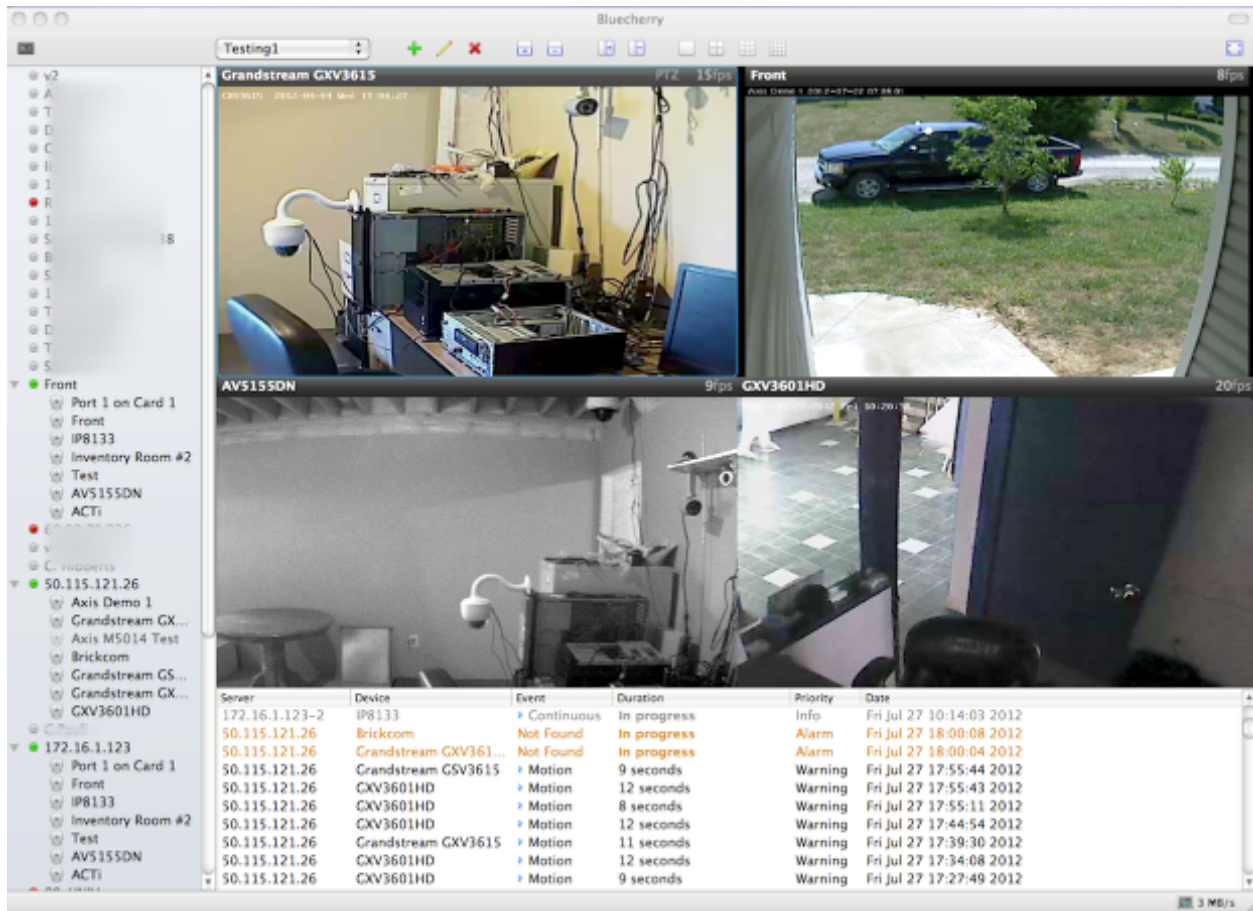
Bluecherry

Testing1

v2
A
T
D
C
I
1
R
1
S 38
B
S
1
T
D
T
S
Front
Port 1 on Card 1
Front
IP8133
Inventory Room #2
Test
AV5155DN
ACTi
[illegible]
v
C. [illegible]
50.115.121.26
Axis Demo 1
Grandstream GX...
Axis M5014 Test
Brickcom
Grandstream GS...
Grandstream GX...
GXV3601HD
C.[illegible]
172.16.1.123
Port 1 on Card 1
Front
IP8133
Inventory Room #2
Test
AV5155DN
ACTi

Grandstream GXV3615 PTZ 15fps
GXV3615 2012-05-04 Wed 17:04:27
Front 8fps
AV5155DN 9fps
GXV3601HD 20fps

| Server | Device | Event | Duration | Priority | Date |
|---|---|---|---|---|---|
| 172.16.1.123-2 | IP8133 | Continuous | In progress | Info | Fri Jul 27 10:14:03 2012 |
| 50.115.121.26 | Brickcom | Not Found | In progress | Alarm | Fri Jul 27 18:00:08 2012 |
| 50.115.121.26 | Grandstream GXV361... | Not Found | In progress | Alarm | Fri Jul 27 18:00:04 2012 |
| 50.115.121.26 | Grandstream GSV3615 | Motion | 9 seconds | Warning | Fri Jul 27 17:55:44 2012 |
| 50.115.121.26 | GXV3601HD | Motion | 12 seconds | Warning | Fri Jul 27 17:55:43 2012 |
| 50.115.121.26 | GXV3601HD | Motion | 8 seconds | Warning | Fri Jul 27 17:55:11 2012 |
| 50.115.121.26 | GXV3601HD | Motion | 12 seconds | Warning | Fri Jul 27 17:44:54 2012 |
| 50.115.121.26 | Grandstream GXV3615 | Motion | 11 seconds | Warning | Fri Jul 27 17:39:30 2012 |
| 50.115.121.26 | GXV3601HD | Motion | 12 seconds | Warning | Fri Jul 27 17:34:08 2012 |
| 50.115.121.26 | GXV3601HD | Motion | 9 seconds | Warning | Fri Jul 27 17:27:49 2012 |

3 MB/s